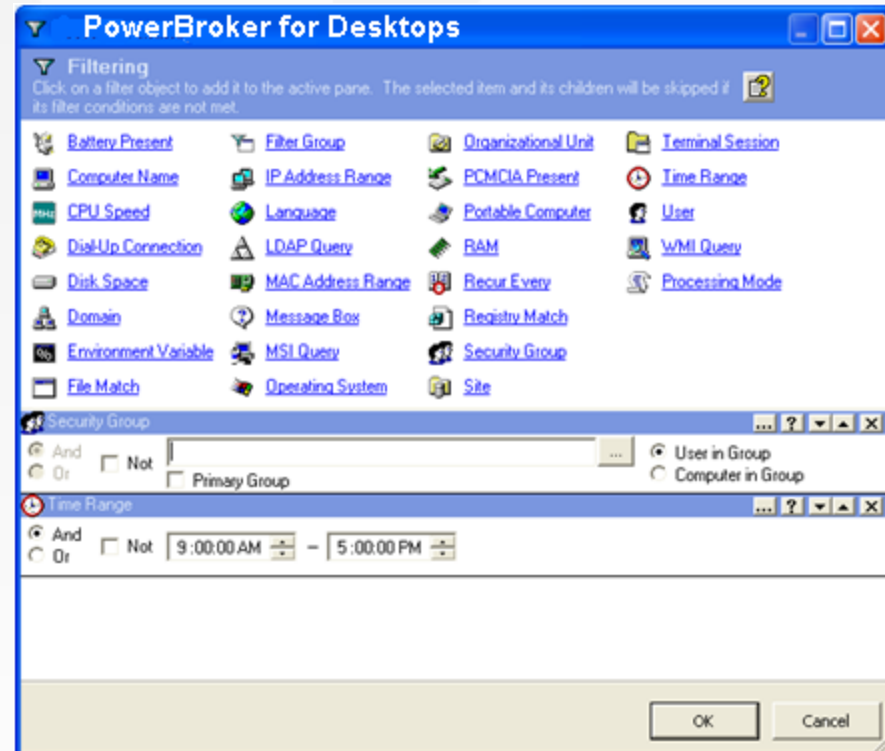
PowerBroker for Desktops

Filtering
Click on a filter object to add it to the active pane. The selected item and its children will be skipped if its filter conditions are not met.

Battery Present
Computer Name
CPU Speed
Dial-Up Connection
Disk Space
Domain
Environment Variable
File Match

Filter Group
IP Address Range
Language
LDAP Query
MAC Address Range
Message Box
MSI Query
Operating System

Organizational Unit
PCMCIA Present
Portable Computer
RAM
Recur Every
Registry Match
Security Group
Site

Terminal Session
Time Range
User
WMI Query
Processing Mode

Security Group
And
Or
Not
...
Primary Group
User in Group
Computer in Group

Time Range
And
Or
Not
9:00:00 AM
-
5:00:00 PM

OK
Cancel